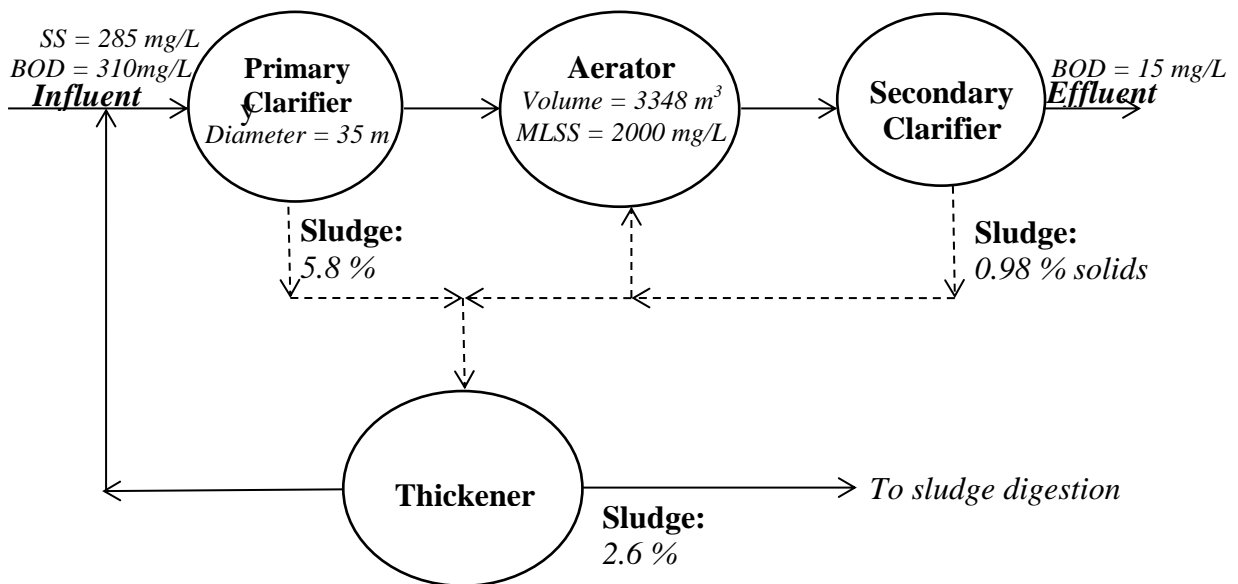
SS = 285 mg/L
BOD = 310mg/L
Influent

Primary Clarifier
Diameter = 35 m

Aerator
Volume = 3348 $m^3$
MLSS = 2000 mg/L

Secondary Clarifier

BOD = 15 mg/L
Effluent

Sludge:
5.8 %

Sludge:
0.98 % solids

Thickener

To sludge digestion

Sludge:
2.6 %